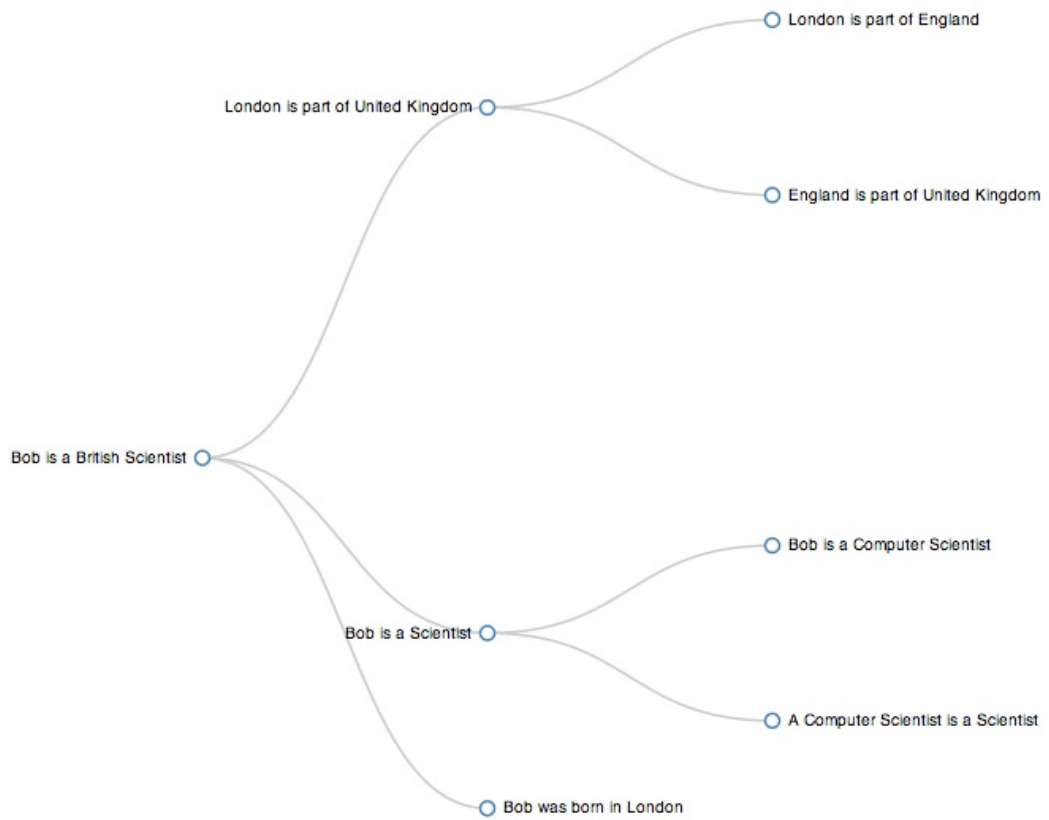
London is part of England

London is part of United Kingdom

England is part of United Kingdom

Bob is a British Scientist

Bob is a Computer Scientist

Bob is a Scientist

A Computer Scientist is a Scientist

Bob was born in London